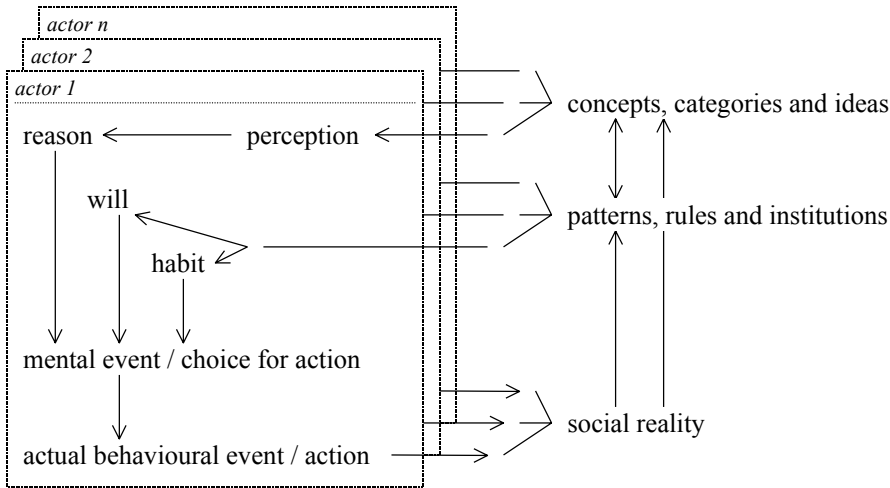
actor n

actor 2

actor 1

reason

perception

will

habit

mental event / choice for action

actual behavioural event / action

concepts, categories and ideas

patterns, rules and institutions

social reality